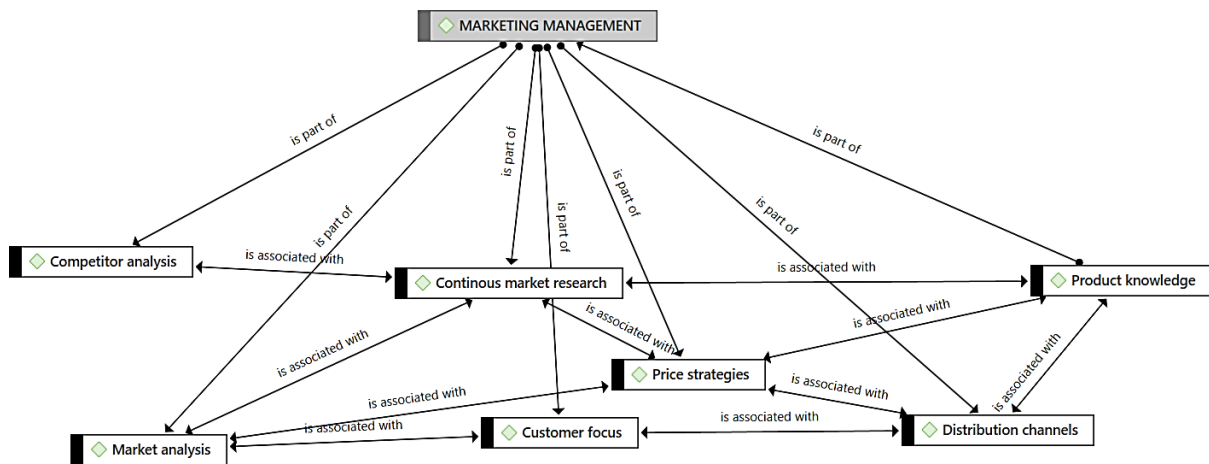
MARKETING MANAGEMENT

is part of
is part of
is part of
is part of
is part of
is part of
is part of

Competitor analysis
is associated with
Continous market research
is associated with
Product knowledge
is associated with
is associated with
is associated with
Price strategies
is associated with
is associated with
is associated with
is associated with
is associated with
Market analysis
Customer focus
Distribution channels